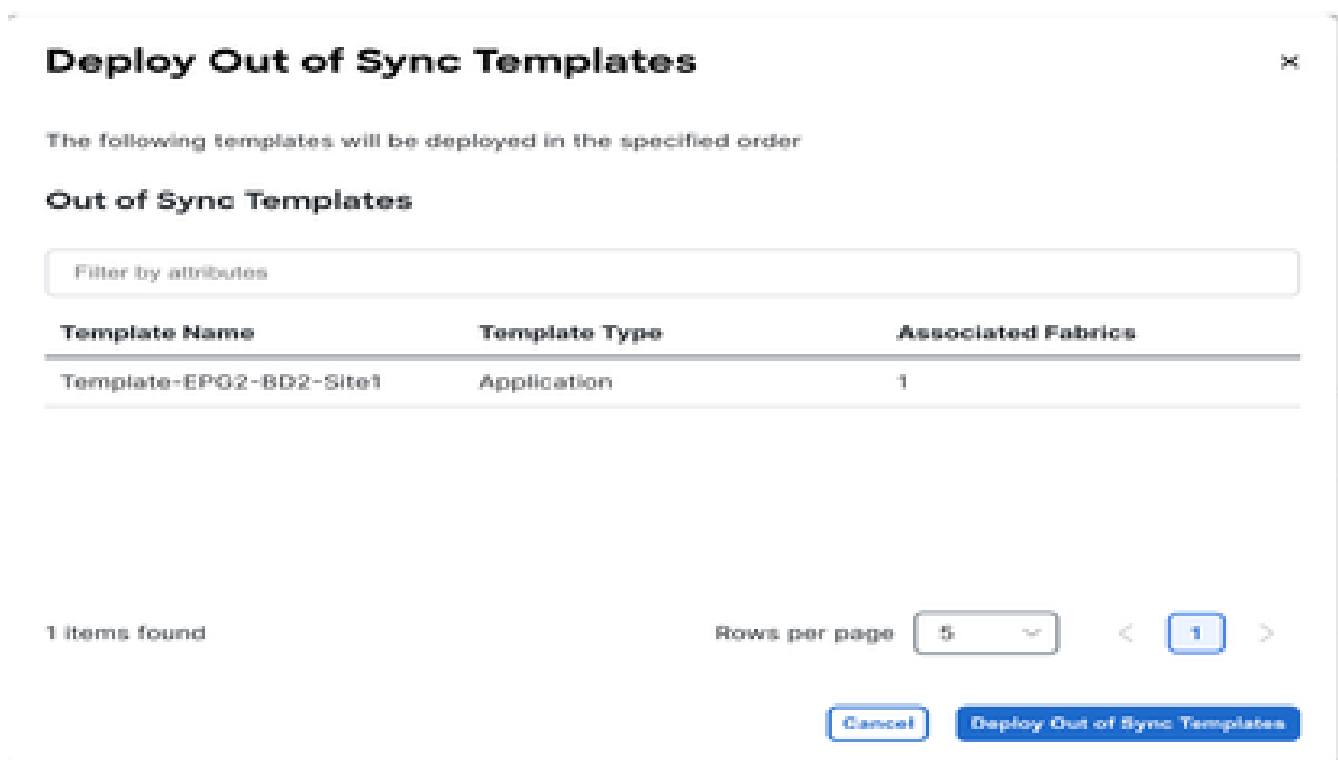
Deploy Out of Sync Templates

×

The following templates will be deployed in the specified order

Out of Sync Templates

Filter by attributes

| Template Name | Template Type | Associated Fabrics |
|---|---|---|
| Template-EPG2-BD2-Site1 | Application | 1 |

1 items found

Rows per page 5

1

Cancel

Deploy Out of Sync Templates